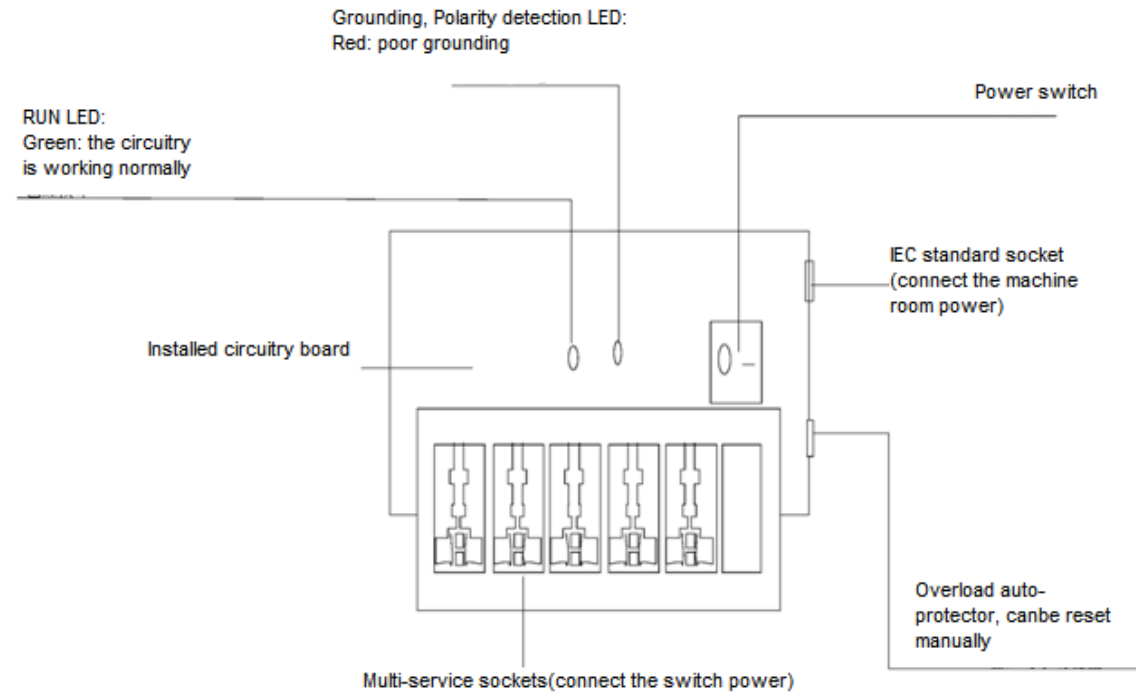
Grounding, Polarity detection LED:
Red: poor grounding

RUN LED:
Green: the circuitry is working normally

Power switch

IEC standard socket (connect the machine room power)

Installed circuitry board

Overload auto-protector, canbe reset manually

Multi-service sockets(connect the switch power)